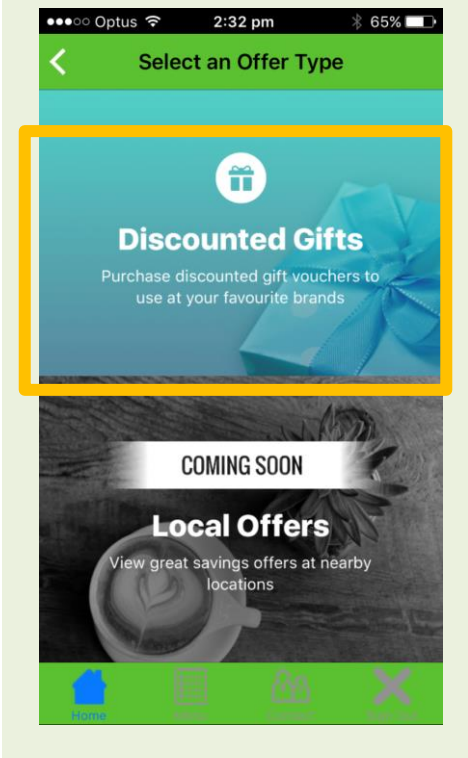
●●●○○ Optus 2:32 pm 65%

Select an Offer Type

Discounted Gifts

Purchase discounted gift vouchers to use at your favourite brands

COMING SOON

Local Offers

View great savings offers at nearby locations

Home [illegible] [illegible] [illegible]